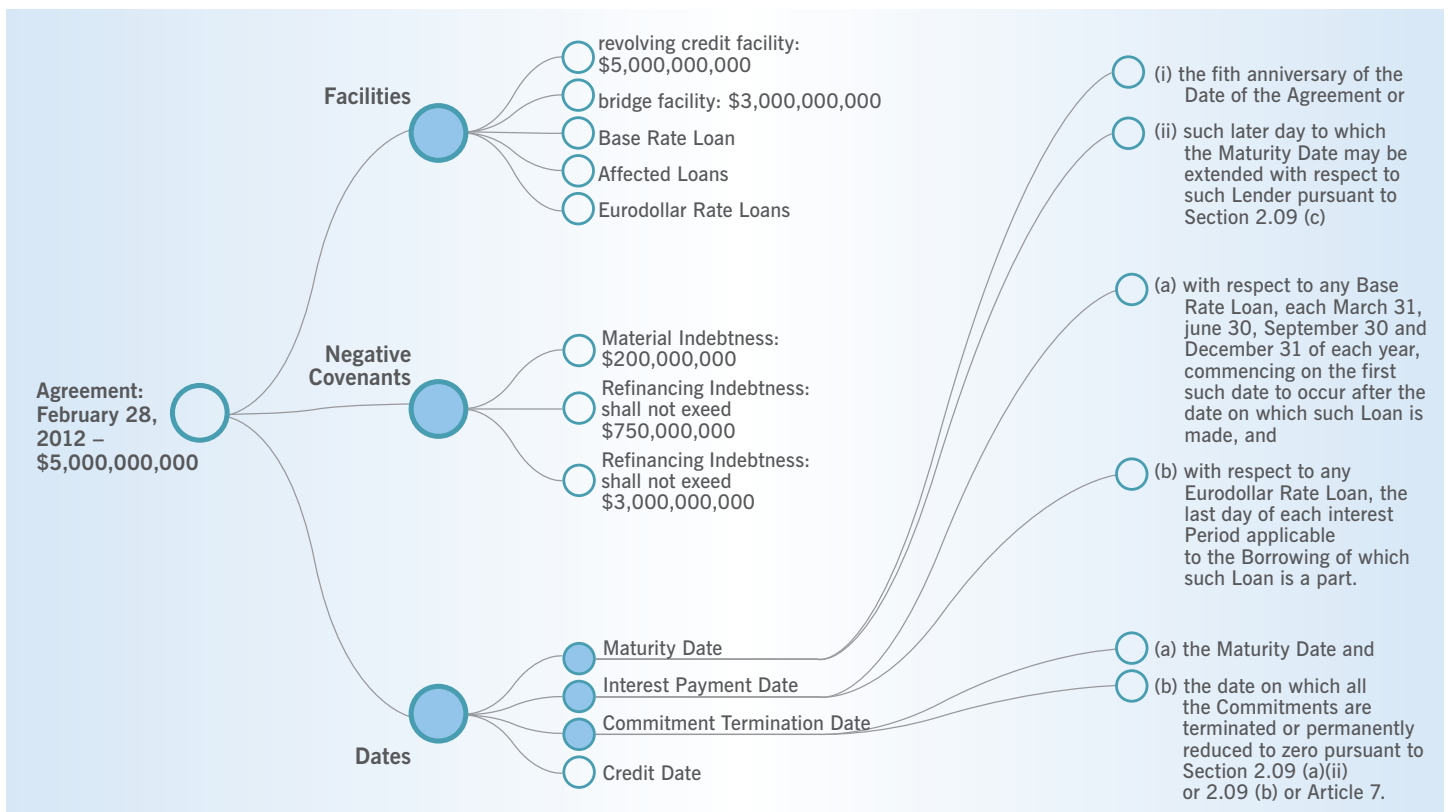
Agreement: February 28, 2012 – $5,000,000,000

Facilities

revolving credit facility: $5,000,000,000

bridge facility: $3,000,000,000

Base Rate Loan

Affected Loans

Eurodollar Rate Loans

Negative Covenants

Material Indebtness: $200,000,000

Refinancing Indebtness: shall not exeed $750,000,000

Refinancing Indebtness: shall not exeed $3,000,000,000

Dates

Maturity Date

Interest Payment Date

Commitment Termination Date

Credit Date

(i) the fith anniversary of the Date of the Agreement or

(ii) such later day to which the Maturity Date may be extended with respect to such Lender pursuant to Section 2.09 (c)

(a) with respect to any Base Rate Loan, each March 31, june 30, September 30 and December 31 of each year, commencing on the first such date to occur after the date on which such Loan is made, and

(b) with respect to any Eurodollar Rate Loan, the last day of each interest Period applicable to the Borrowing of which such Loan is a part.

(a) the Maturity Date and

(b) the date on which all the Commitments are terminated or permanently reduced to zero pursuant to Section 2.09 (a)(ii) or 2.09 (b) or Article 7.